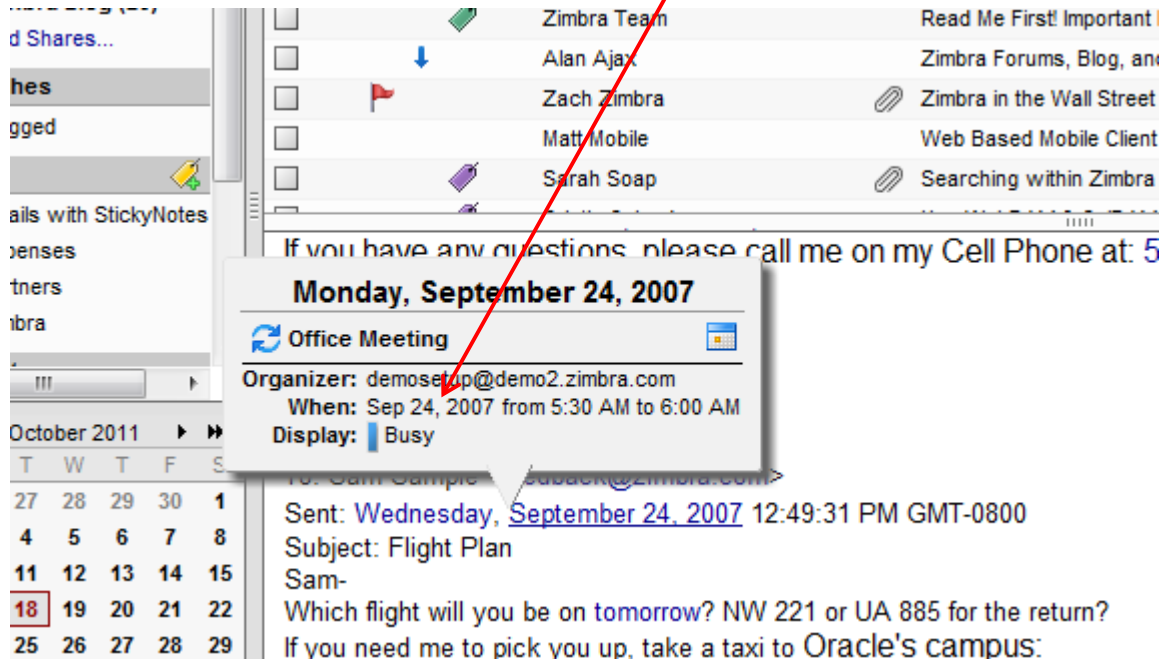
d Shares...

hes

gged

ails with StickyNotes

penses

rtners

mbra

October 2011

| T | W | T | F | S |
|---|---|---|---|---|
| 27 | 28 | 29 | 30 | 1 |
| 4 | 5 | 6 | 7 | 8 |
| 11 | 12 | 13 | 14 | 15 |
| 18 | 19 | 20 | 21 | 22 |
| 25 | 26 | 27 | 28 | 29 |

Zimbra Team — Read Me First! Important

Alan Ajax — Zimbra Forums, Blog, and

Zach Zimbra — Zimbra in the Wall Street

Matt Mobile — Web Based Mobile Client

Sarah Soap — Searching within Zimbra

If you have any questions, please call me on my Cell Phone at: 5

Monday, September 24, 2007

Office Meeting

Organizer: demosetup@demo2.zimbra.com
When: Sep 24, 2007 from 5:30 AM to 6:00 AM
Display: Busy

To: Sam Sample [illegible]dback@zimbra.com>
Sent: Wednesday, September 24, 2007 12:49:31 PM GMT-0800
Subject: Flight Plan
Sam-
Which flight will you be on tomorrow? NW 221 or UA 885 for the return?
If you need me to pick you up, take a taxi to Oracle's campus: